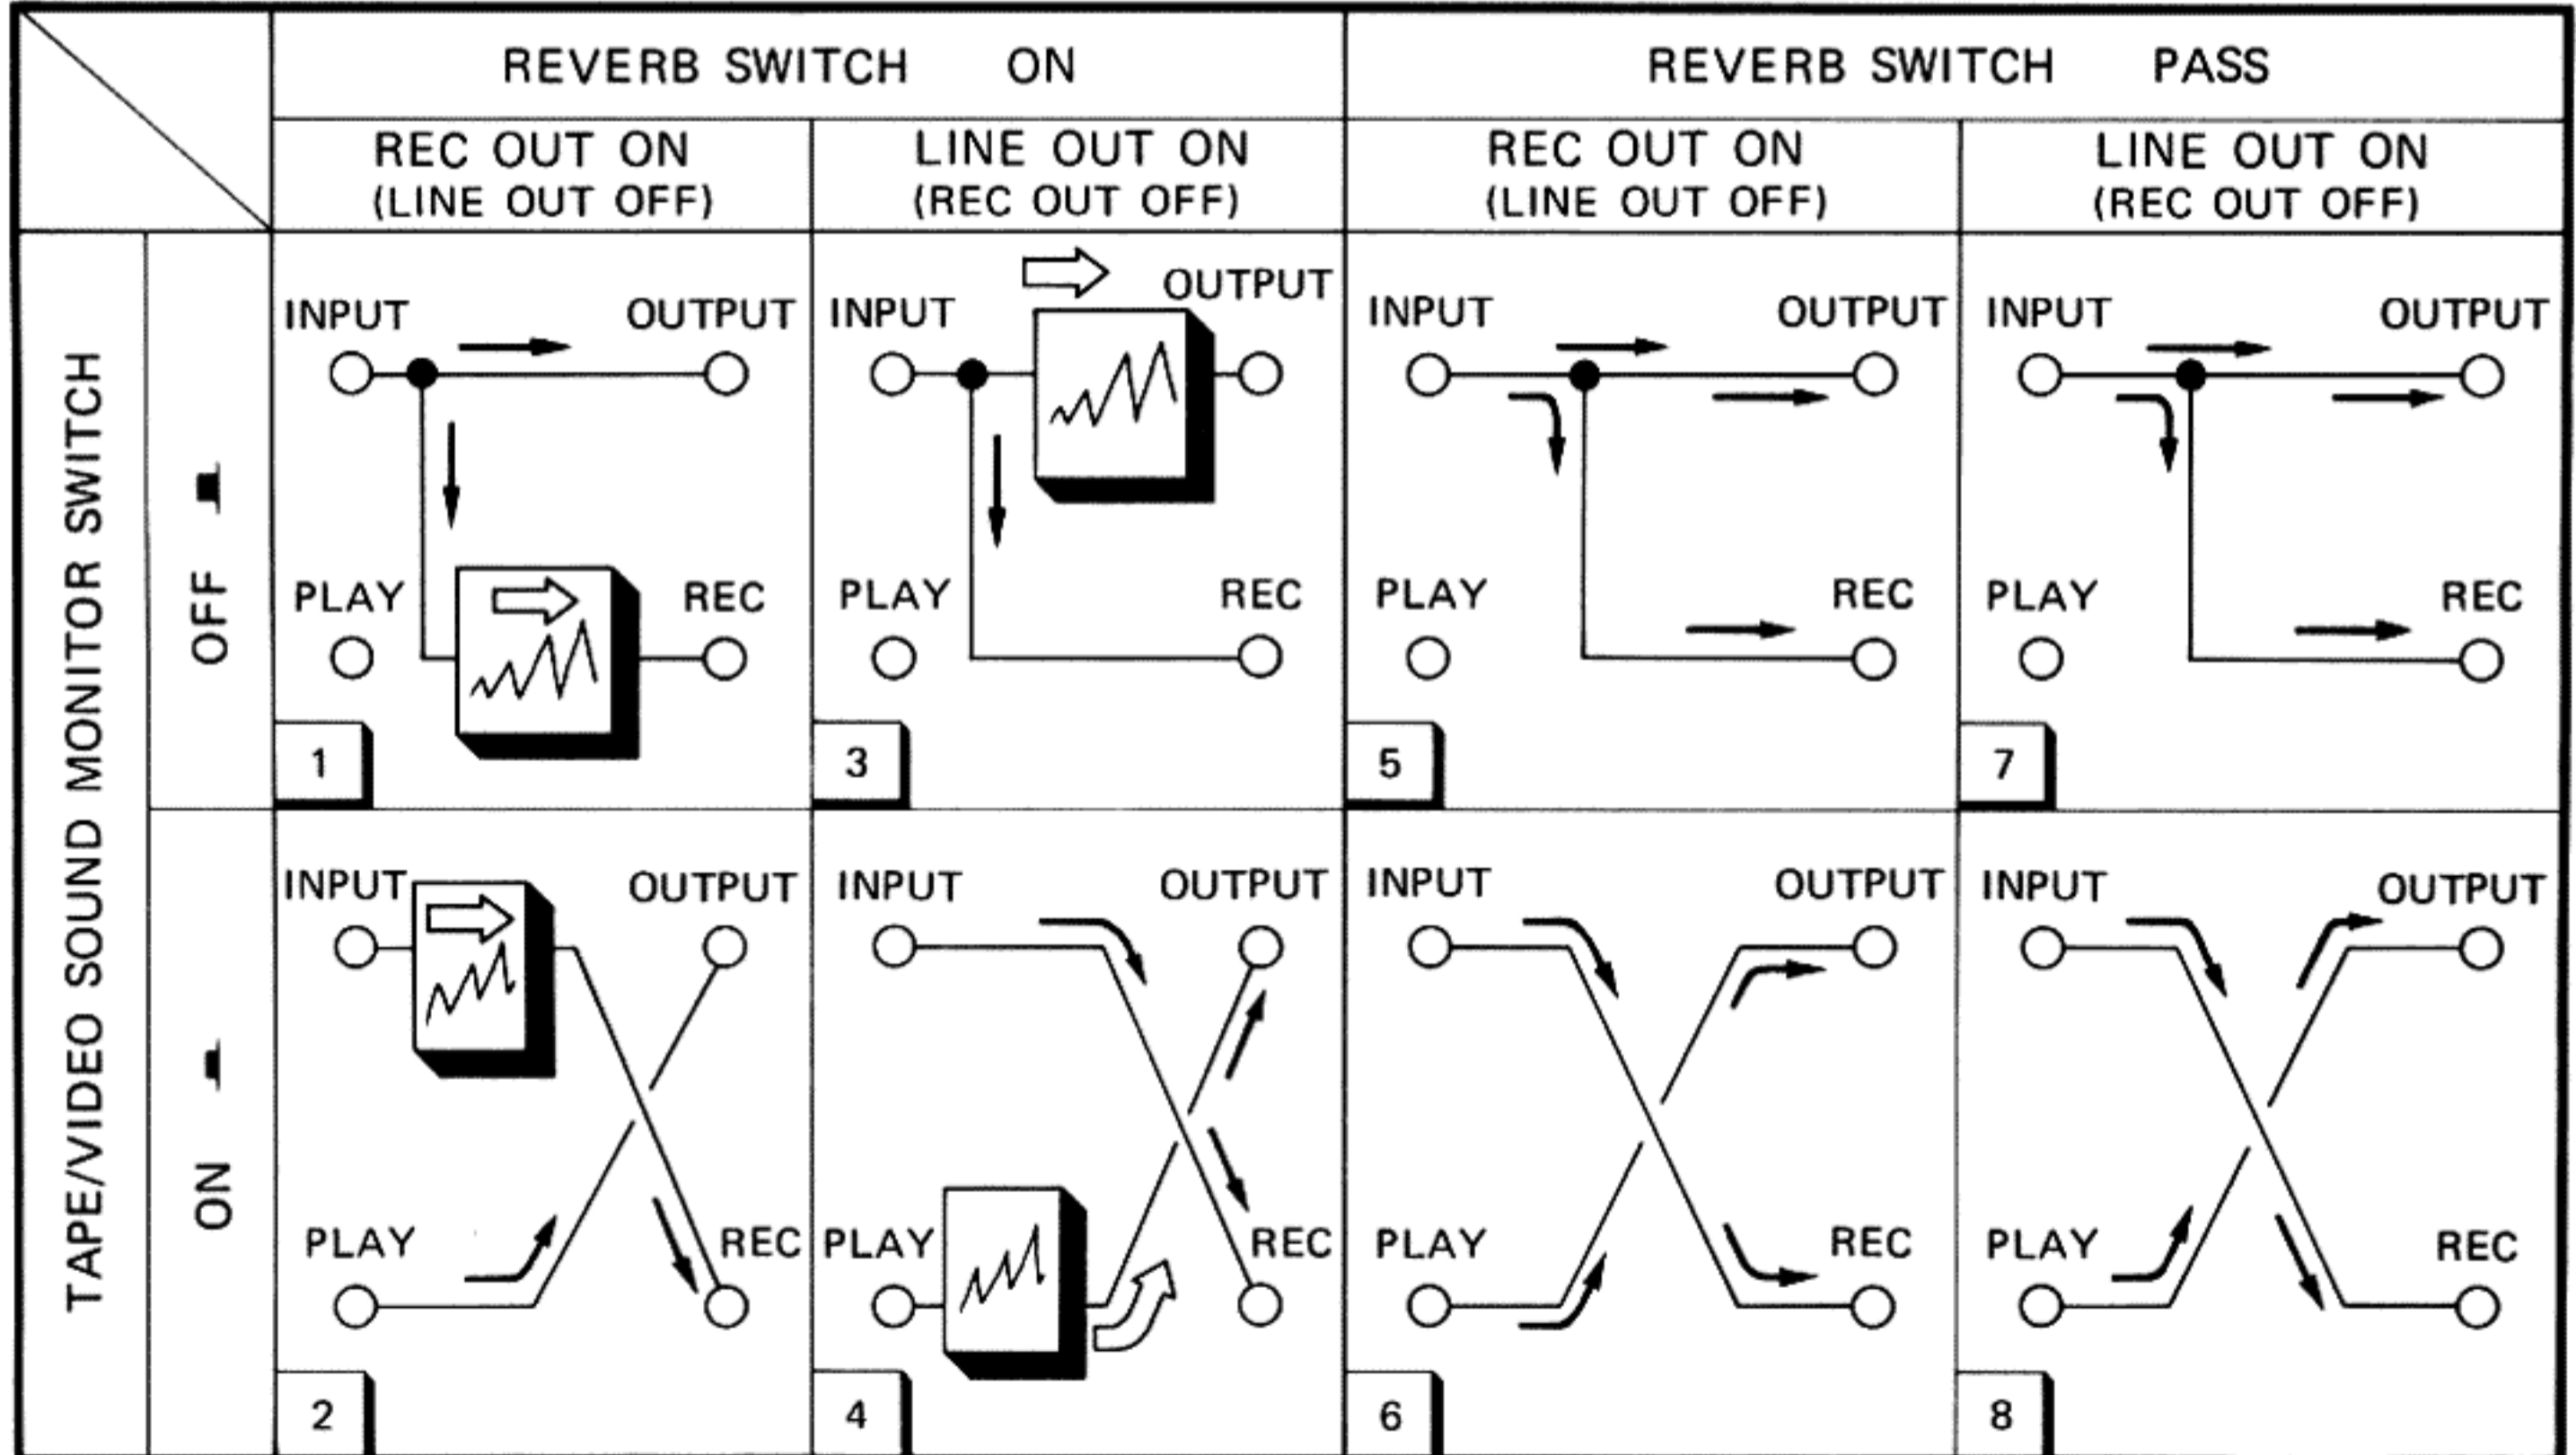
| | | REVERB SWITCH ON | | REVERB SWITCH PASS | |
|---|---|---|---|---|---|
| | | REC OUT ON (LINE OUT OFF) | LINE OUT ON (REC OUT OFF) | REC OUT ON (LINE OUT OFF) | LINE OUT ON (REC OUT OFF) |
| TAPE/VIDEO SOUND MONITOR SWITCH | OFF | INPUT OUTPUT PLAY REC 1 | INPUT OUTPUT PLAY REC 3 | INPUT OUTPUT PLAY REC 5 | INPUT OUTPUT PLAY REC 7 |
| | ON | INPUT OUTPUT PLAY REC 2 | INPUT OUTPUT PLAY REC 4 | INPUT OUTPUT PLAY REC 6 | INPUT OUTPUT PLAY REC 8 |